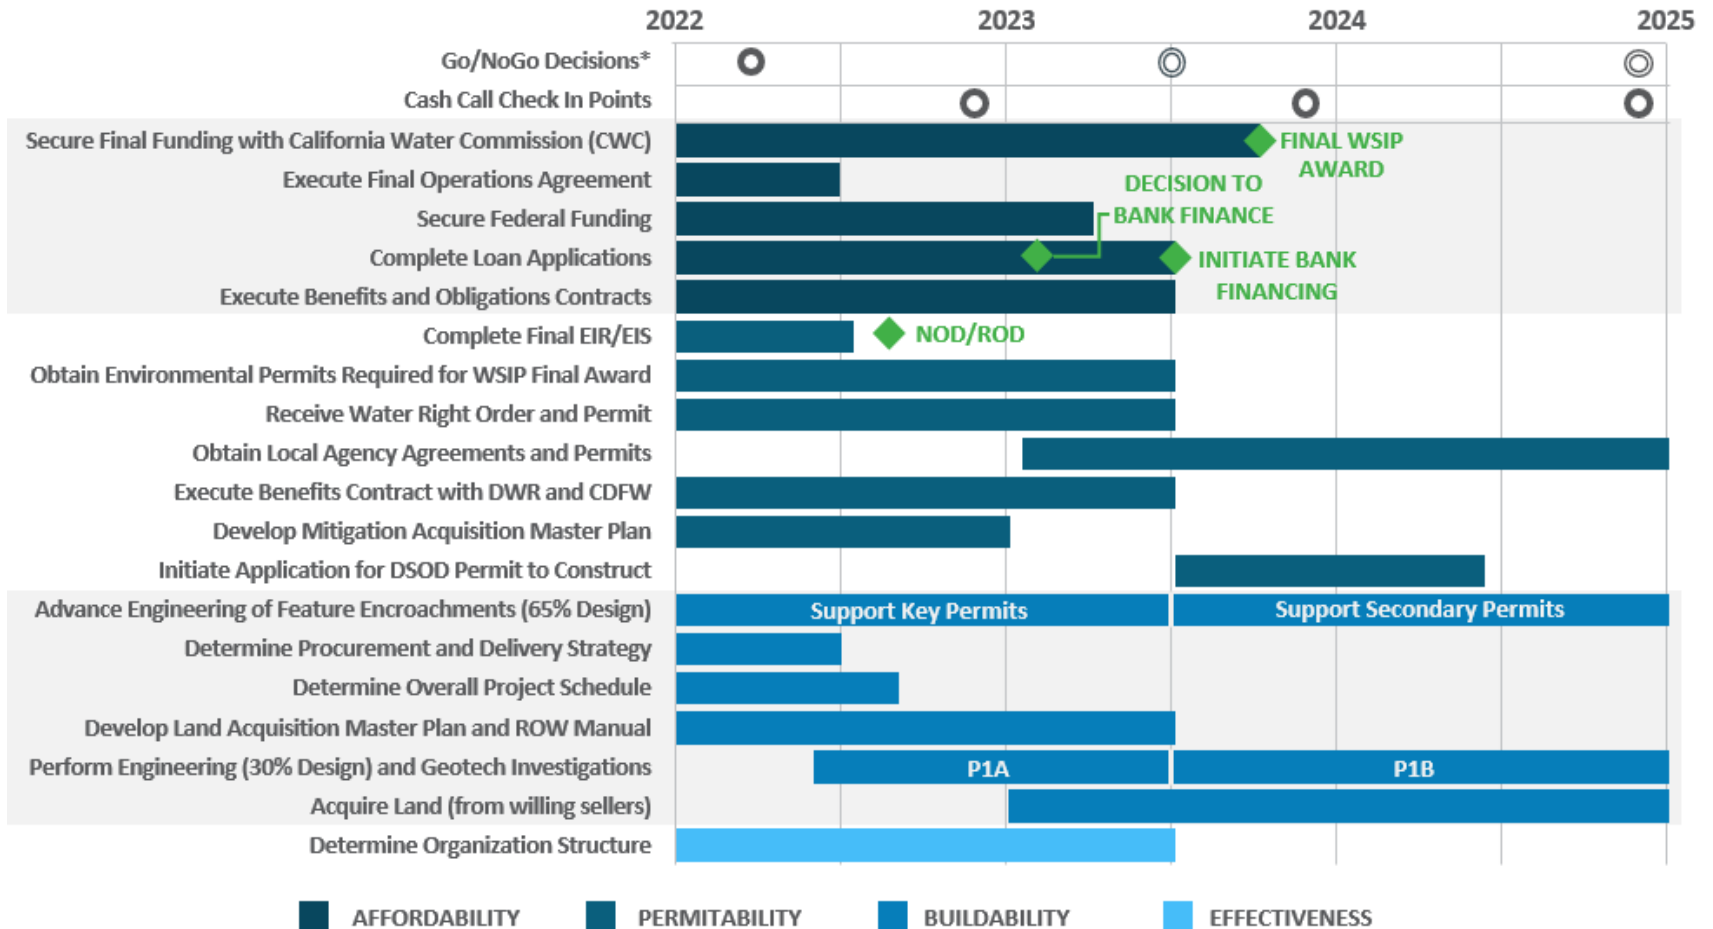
2022 2023 2024 2025

Go/NoGo Decisions*
Cash Call Check In Points
Secure Final Funding with California Water Commission (CWC)
Execute Final Operations Agreement
Secure Federal Funding
Complete Loan Applications
Execute Benefits and Obligations Contracts
Complete Final EIR/EIS
Obtain Environmental Permits Required for WSIP Final Award
Receive Water Right Order and Permit
Obtain Local Agency Agreements and Permits
Execute Benefits Contract with DWR and CDFW
Develop Mitigation Acquisition Master Plan
Initiate Application for DSOD Permit to Construct
Advance Engineering of Feature Encroachments (65% Design)
Determine Procurement and Delivery Strategy
Determine Overall Project Schedule
Develop Land Acquisition Master Plan and ROW Manual
Perform Engineering (30% Design) and Geotech Investigations
Acquire Land (from willing sellers)
Determine Organization Structure

FINAL WSIP AWARD
DECISION TO BANK FINANCE
INITIATE BANK FINANCING
NOD/ROD
Support Key Permits
Support Secondary Permits
P1A
P1B

AFFORDABILITY PERMITABILITY BUILDABILITY EFFECTIVENESS